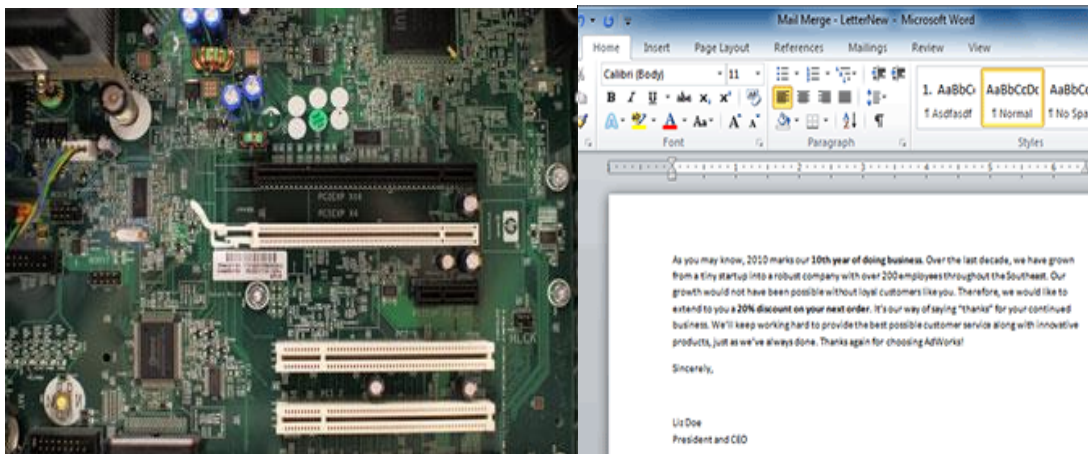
PCIEXP X16

PCIEXP X1

Mail Merge - LetterNew - Microsoft Word

Home Insert Page Layout References Mailings Review View

Calibri (Body) 11

B I U abe x, x²

A Aa A A

Font

Paragraph

1. AaBbC ¶ Asdfasdf

AaBbCcDc ¶ Normal

AaBbC ¶ No Spa

Styles

As you may know, 2010 marks our **10th year of doing business**. Over the last decade, we have grown from a tiny startup into a robust company with over 200 employees throughout the Southeast. Our growth would not have been possible without loyal customers like you. Therefore, we would like to extend to you a **20% discount on your next order**. It's our way of saying "thanks" for your continued business. We'll keep working hard to provide the best possible customer service along with innovative products, just as we've always done. Thanks again for choosing AdWorks!

Sincerely,

Liz Doe
President and CEO